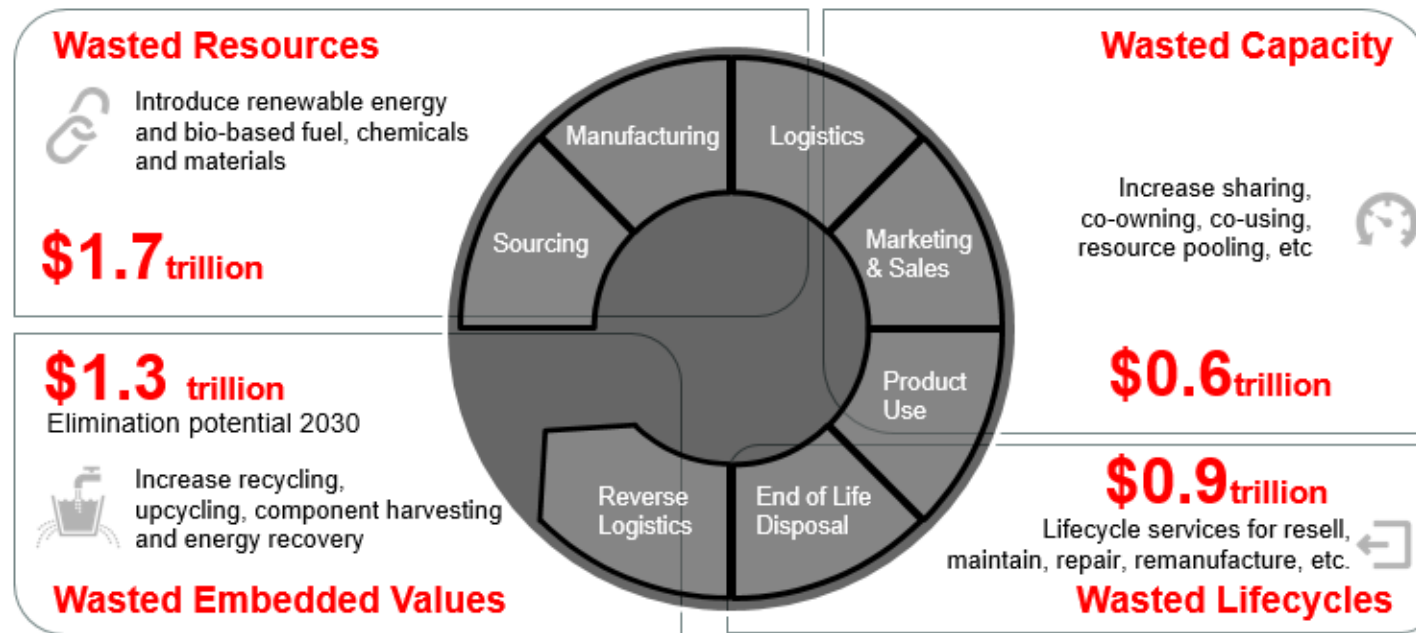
Wasted Resources

Introduce renewable energy and bio-based fuel, chemicals and materials

$1.7 trillion

Wasted Capacity

Increase sharing, co-owning, co-using, resource pooling, etc

$0.6 trillion

Manufacturing

Logistics

Sourcing

Marketing & Sales

Product Use

Reverse Logistics

End of Life Disposal

$1.3 trillion
Elimination potential 2030

Increase recycling, upcycling, component harvesting and energy recovery

Wasted Embedded Values

$0.9 trillion
Lifecycle services for resell, maintain, repair, remanufacture, etc.

Wasted Lifecycles